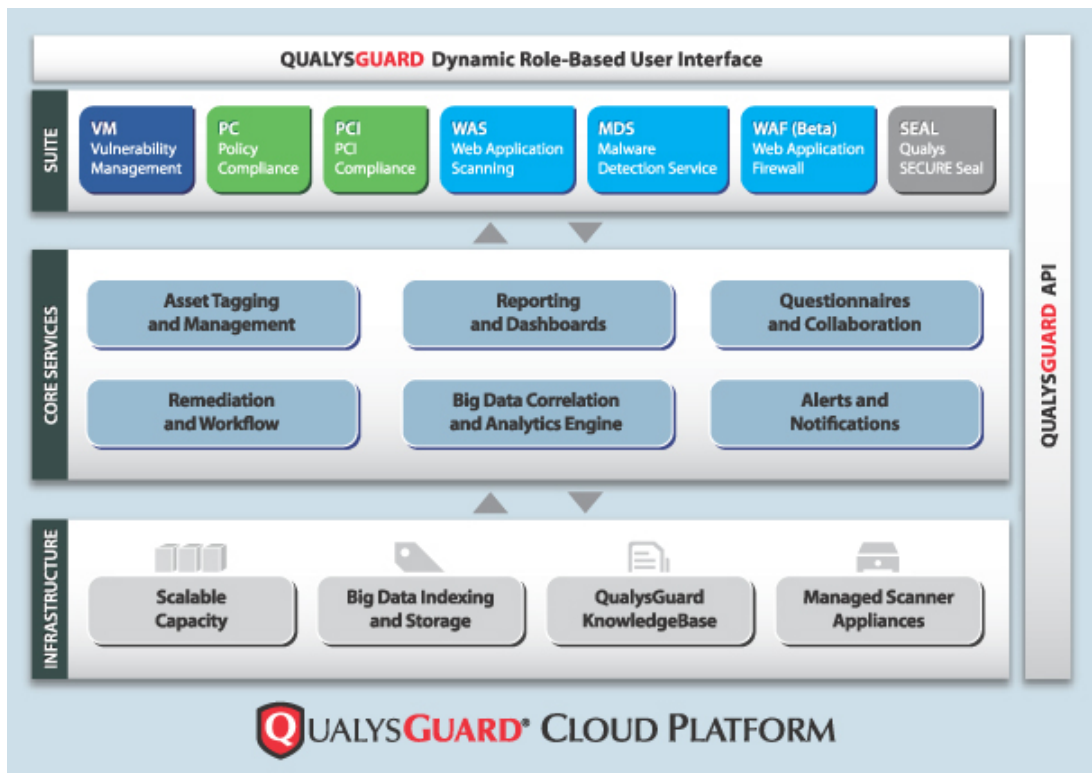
QUALYSGUARD Dynamic Role-Based User Interface

SUITE

VM Vulnerability Management

PC Policy Compliance

PCI PCI Compliance

WAS Web Application Scanning

MDS Malware Detection Service

WAF (Beta) Web Application Firewall

SEAL Qualys SECURE Seal

CORE SERVICES

Asset Tagging and Management

Reporting and Dashboards

Questionnaires and Collaboration

Remediation and Workflow

Big Data Correlation and Analytics Engine

Alerts and Notifications

INFRASTRUCTURE

Scalable Capacity

Big Data Indexing and Storage

QualysGuard KnowledgeBase

Managed Scanner Appliances

QUALYSGUARD API

QUALYSGUARD® CLOUD PLATFORM